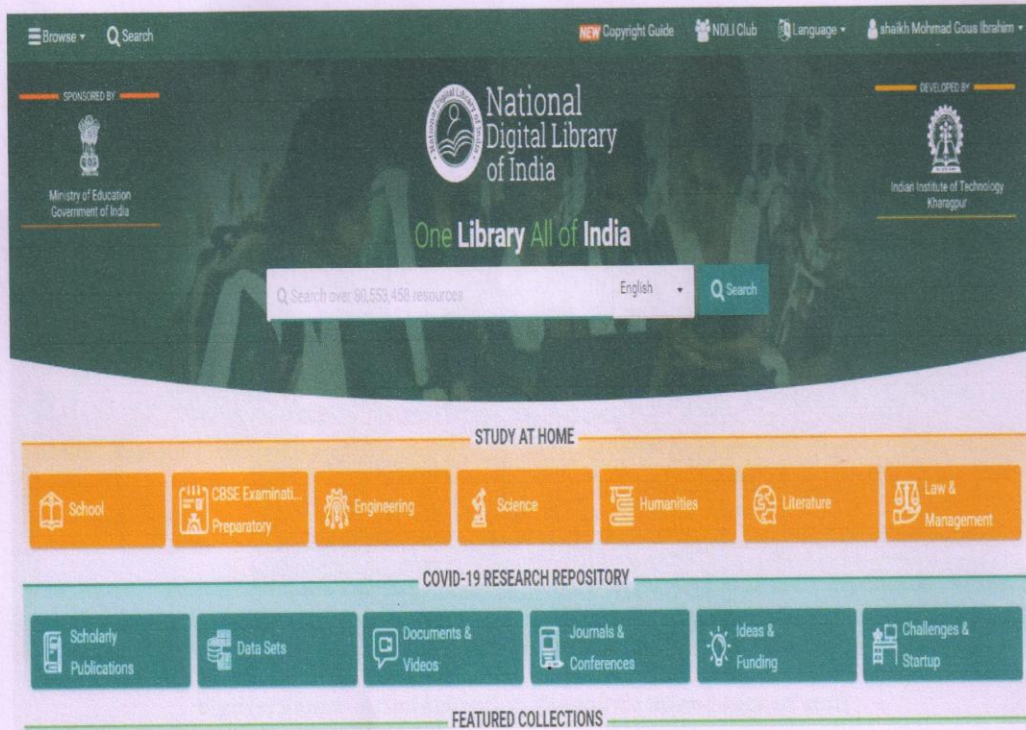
Browse ▾ Search

NEW Copyright Guide NDLI Club Language ▾ shaikh Mohmad Gous Ibrahim ▾

SPONSORED BY

Ministry of Education Government of India

National Digital Library of India

DEVELOPED BY

Indian Institute of Technology Kharagpur

One Library All of India

Search over 90,559,458 resources

English ▾

Search

STUDY AT HOME

School

CBSE Examinati... Preparatory

Engineering

Science

Humanities

Literature

Law & Management

COVID-19 RESEARCH REPOSITORY

Scholarly Publications

Data Sets

Documents & Videos

Journals & Conferences

Ideas & Funding

Challenges & Startup

FEATURED COLLECTIONS